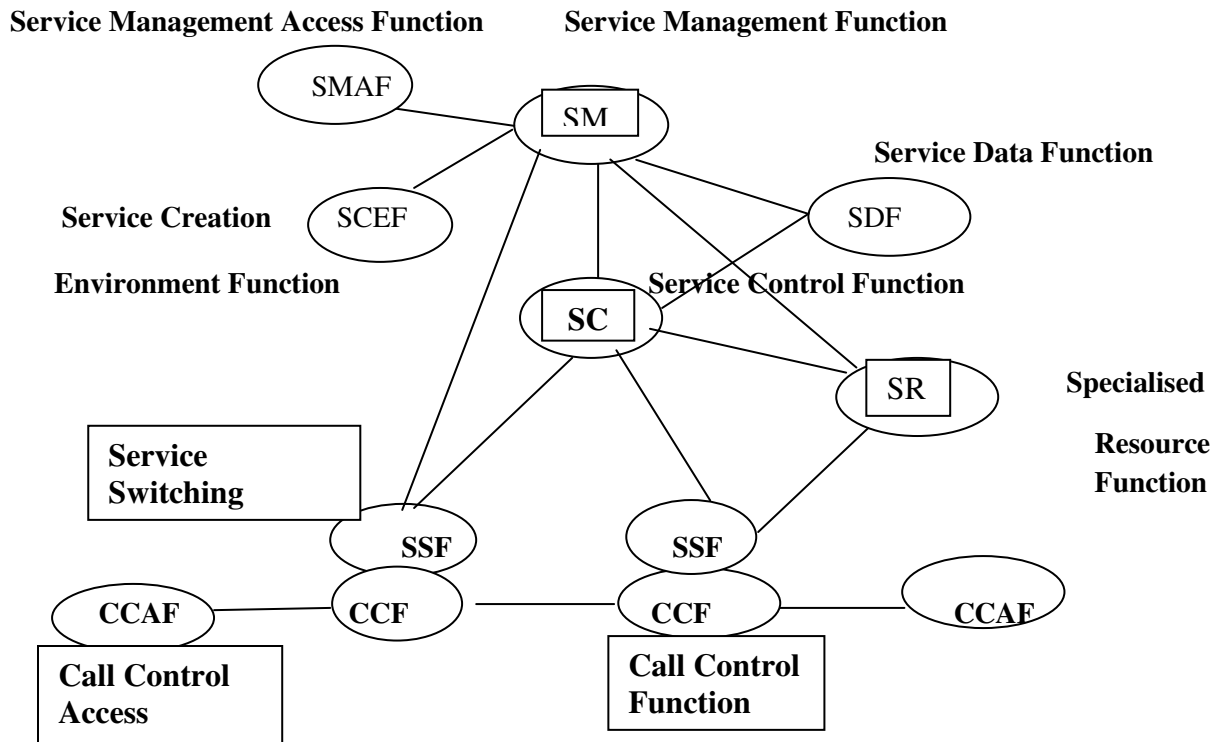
Service Management Access Function

Service Management Function

SMAF

SM

Service Data Function

Service Creation

SCEF

SDF

Environment Function

Service Control Function

SC

SR

Specialised

Resource

Function

Service Switching

SSF

SSF

CCAF

CCF

CCF

CCAF

Call Control Access

Call Control Function